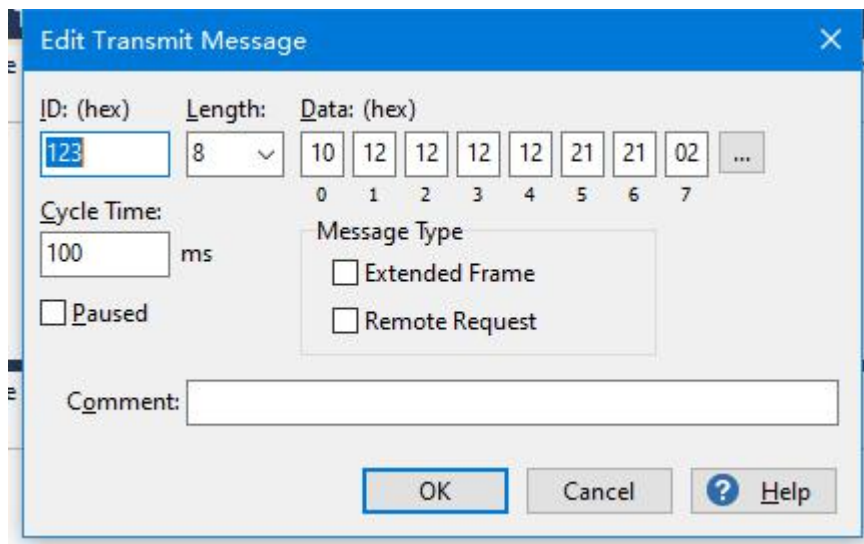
Edit Transmit Message

ID: (hex)
123

Length:
8

Data: (hex)

| 10 | 12 | 12 | 12 | 12 | 21 | 21 | 02 | ... |
|---|---|---|---|---|---|---|---|---|
| 0 | 1 | 2 | 3 | 4 | 5 | 6 | 7 | |

Cycle Time:
100 ms

Paused

Message Type
Extended Frame
Remote Request

Comment:

OK
Cancel
Help